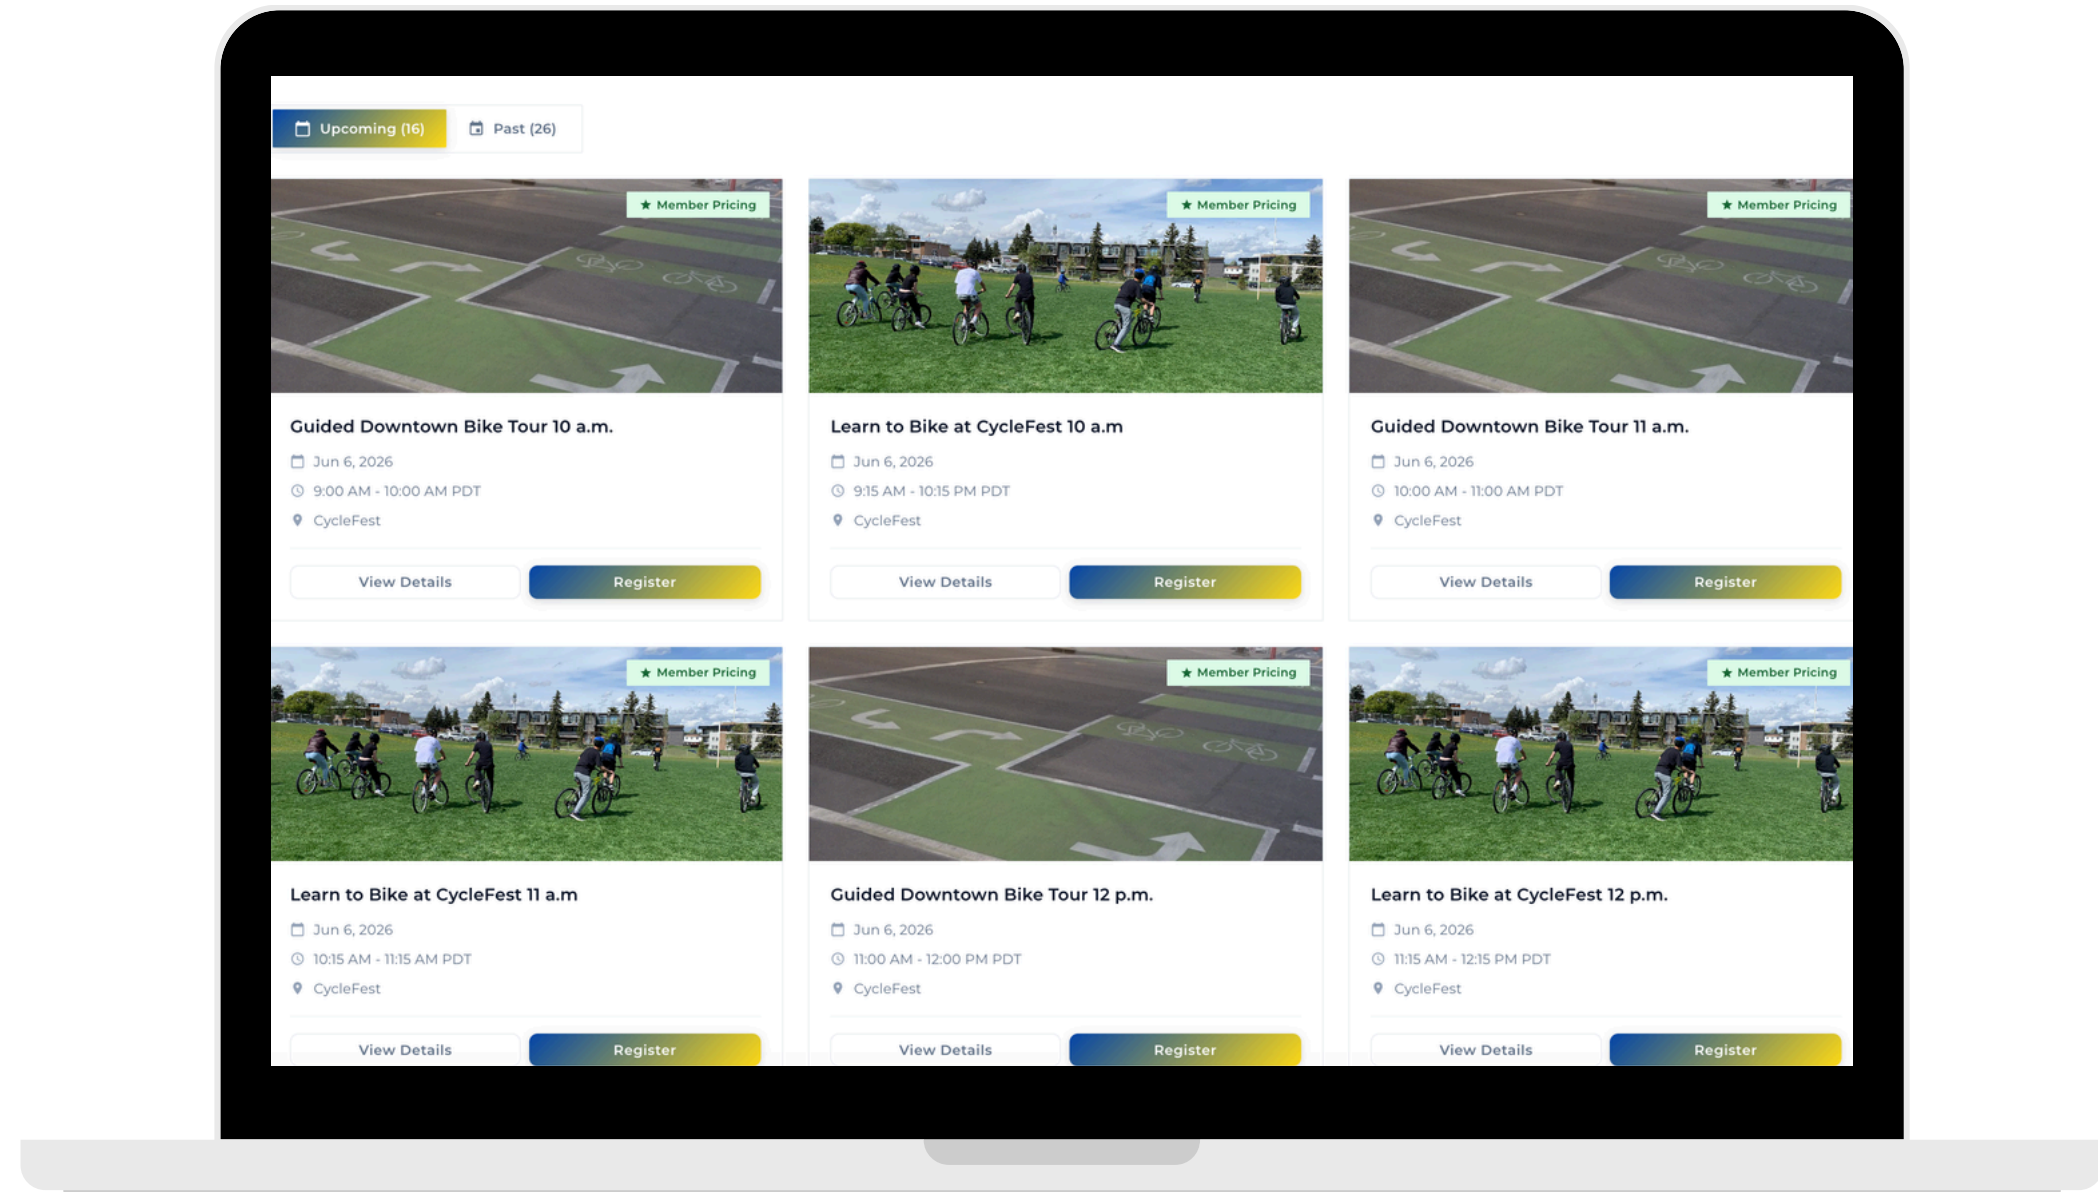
Upcoming (16) Past (26)

★ Member Pricing

Guided Downtown Bike Tour 10 a.m.

Jun 6, 2026

9:00 AM - 10:00 AM PDT

CycleFest

View Details Register

★ Member Pricing

Learn to Bike at CycleFest 10 a.m

Jun 6, 2026

9:15 AM - 10:15 PM PDT

CycleFest

View Details Register

★ Member Pricing

Guided Downtown Bike Tour 11 a.m.

Jun 6, 2026

10:00 AM - 11:00 AM PDT

CycleFest

View Details Register

★ Member Pricing

Learn to Bike at CycleFest 11 a.m

Jun 6, 2026

10:15 AM - 11:15 AM PDT

CycleFest

View Details Register

★ Member Pricing

Guided Downtown Bike Tour 12 p.m.

Jun 6, 2026

11:00 AM - 12:00 PM PDT

CycleFest

View Details Register

★ Member Pricing

Learn to Bike at CycleFest 12 p.m.

Jun 6, 2026

11:15 AM - 12:15 PM PDT

CycleFest

View Details Register